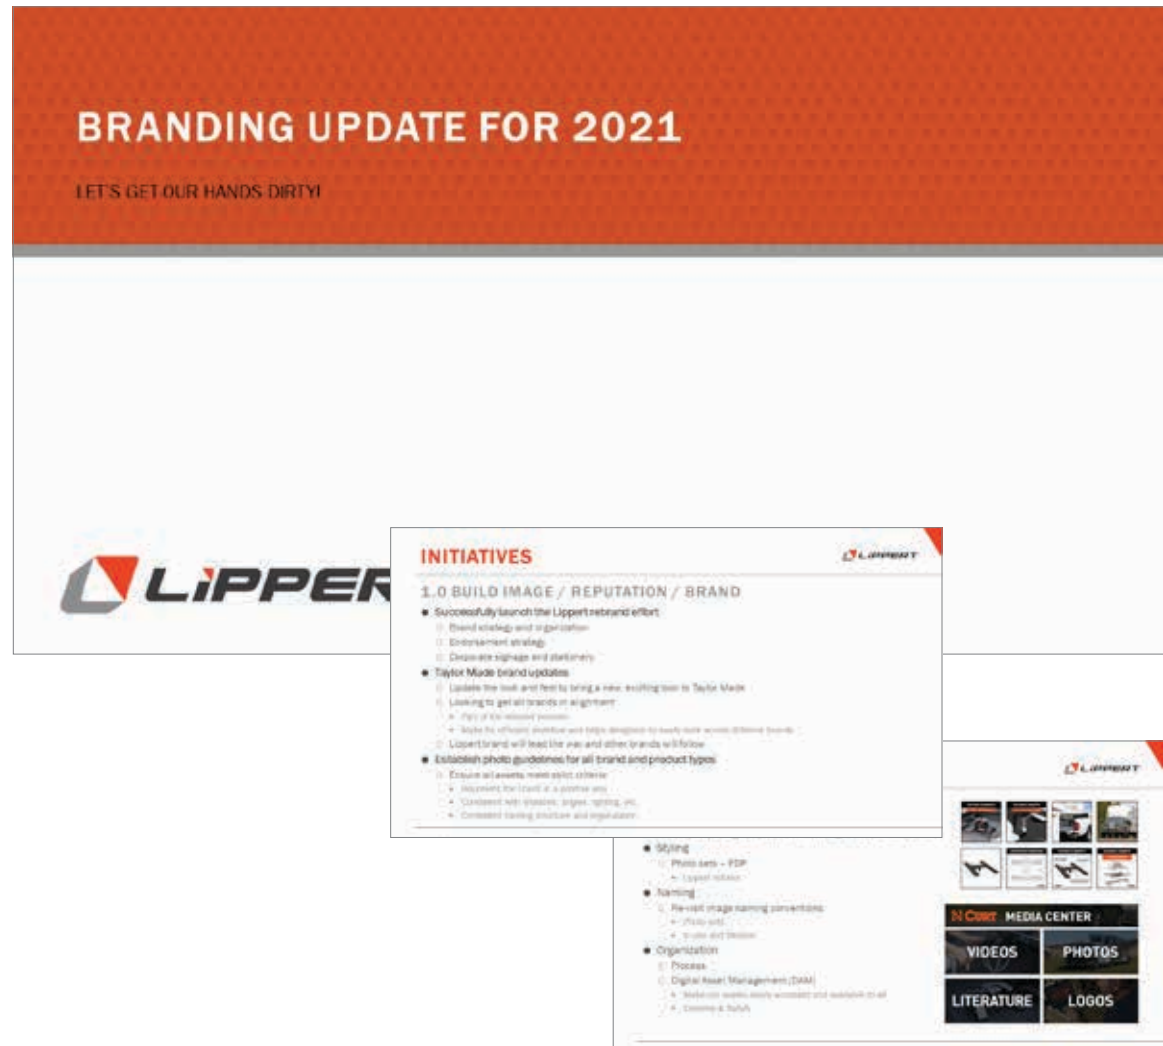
BRANDING UPDATE FOR 2021

LET'S GET OUR HANDS DIRTY!

LIPPER

INITIATIVES

LIPPERT

1.0 BUILD IMAGE / REPUTATION / BRAND

- Successfully launch the Lippert rebrand effort
  - Brand strategy and organization
  - Endorsement strategy
  - Corporate signage and stationery
- Taylor Made brand updates
  - Update the look and feel to bring a new, exciting look to Taylor Made
  - Looking to get all brands in alignment
    - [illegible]
    - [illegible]
  - Lippert brand will lead the way and other brands will follow
- Establish photo guidelines for all brand and product types
  - Ensure all assets meet strict criteria
    - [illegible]
    - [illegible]
    - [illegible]

LIPPERT

- Styling
  - Photo sets – PDP
    - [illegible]
- Naming
  - Re-visit image naming conventions
    - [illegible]
    - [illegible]
- Organization
  - Process
  - Digital Asset Management (DAM)
    - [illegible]
    - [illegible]

MEDIA CENTER

VIDEOS

PHOTOS

LITERATURE

LOGOS